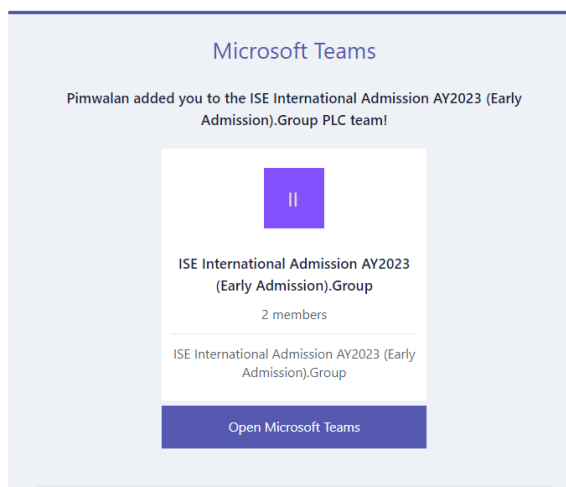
Microsoft Teams

Pimwalan added you to the ISE International Admission AY2023 (Early Admission).Group PLC team!

II

ISE International Admission AY2023 (Early Admission).Group

2 members

ISE International Admission AY2023 (Early Admission).Group

Open Microsoft Teams